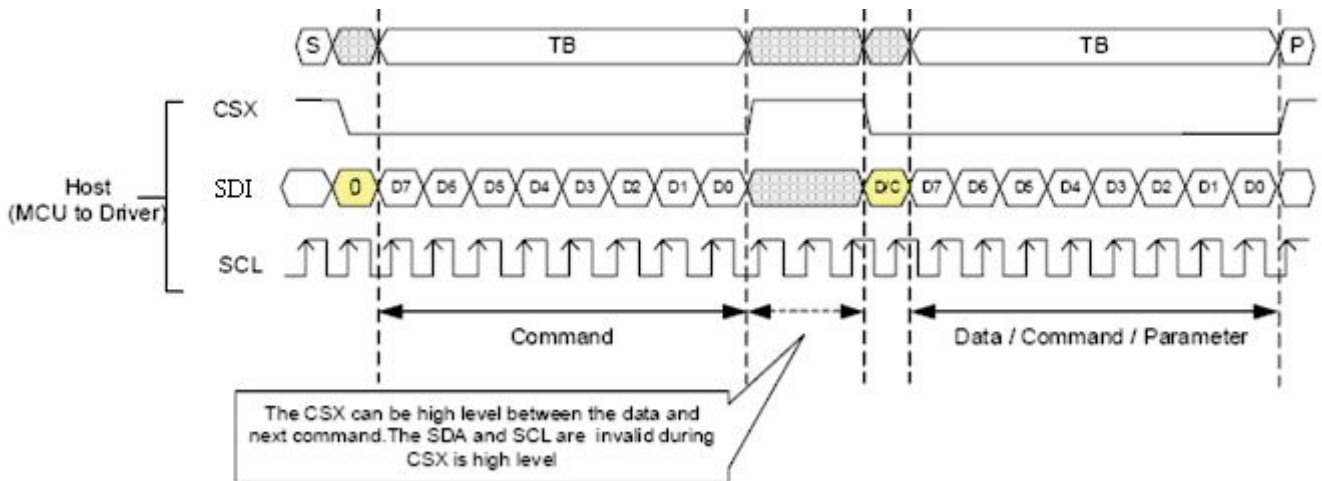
S TB TB P

Host (MCU to Driver)

CSX

SDI 0 D7 D6 D5 D4 D3 D2 D1 D0 D/C D7 D6 D5 D4 D3 D2 D1 D0

SCL

Command

Data / Command / Parameter

The CSX can be high level between the data and next command.The SDA and SCL are invalid during CSX is high level